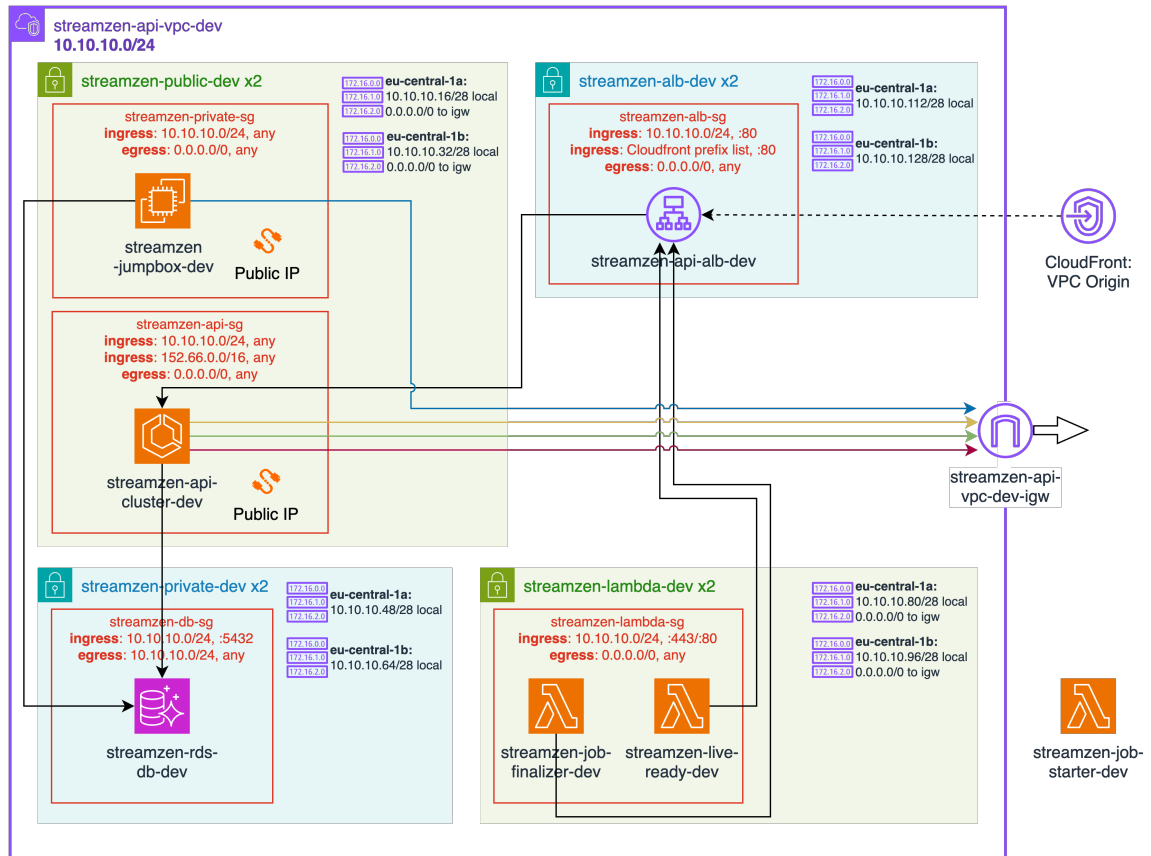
streamzen-api-vpc-dev
10.10.10.0/24

streamzen-public-dev x2

172.16.0.0
172.16.1.0
172.16.2.0
eu-central-1a:
10.10.10.16/28 local
0.0.0.0/0 to igw

172.16.0.0
172.16.1.0
172.16.2.0
eu-central-1b:
10.10.10.32/28 local
0.0.0.0/0 to igw

streamzen-private-sg
ingress: 10.10.10.0/24, any
egress: 0.0.0.0/0, any

streamzen -jumpbox-dev

Public IP

streamzen-api-sg
ingress: 10.10.10.0/24, any
ingress: 152.66.0.0/16, any
egress: 0.0.0.0/0, any

streamzen-api-cluster-dev

Public IP

streamzen-alb-dev x2

172.16.0.0
172.16.1.0
172.16.2.0
eu-central-1a:
10.10.10.112/28 local

172.16.0.0
172.16.1.0
172.16.2.0
eu-central-1b:
10.10.10.128/28 local

streamzen-alb-sg
ingress: 10.10.10.0/24, :80
ingress: Cloudfront prefix list, :80
egress: 0.0.0.0/0, any

streamzen-api-alb-dev

CloudFront: VPC Origin

streamzen-api-vpc-dev-igw

streamzen-private-dev x2

172.16.0.0
172.16.1.0
172.16.2.0
eu-central-1a:
10.10.10.48/28 local

172.16.0.0
172.16.1.0
172.16.2.0
eu-central-1b:
10.10.10.64/28 local

streamzen-db-sg
ingress: 10.10.10.0/24, :5432
egress: 10.10.10.0/24, any

streamzen-rds-db-dev

streamzen-lambda-dev x2

172.16.0.0
172.16.1.0
172.16.2.0
eu-central-1a:
10.10.10.80/28 local
0.0.0.0/0 to igw

172.16.0.0
172.16.1.0
172.16.2.0
eu-central-1b:
10.10.10.96/28 local
0.0.0.0/0 to igw

streamzen-lambda-sg
ingress: 10.10.10.0/24, :443/:80
egress: 0.0.0.0/0, any

streamzen-job-finalizer-dev

streamzen-live-ready-dev

streamzen-job-starter-dev